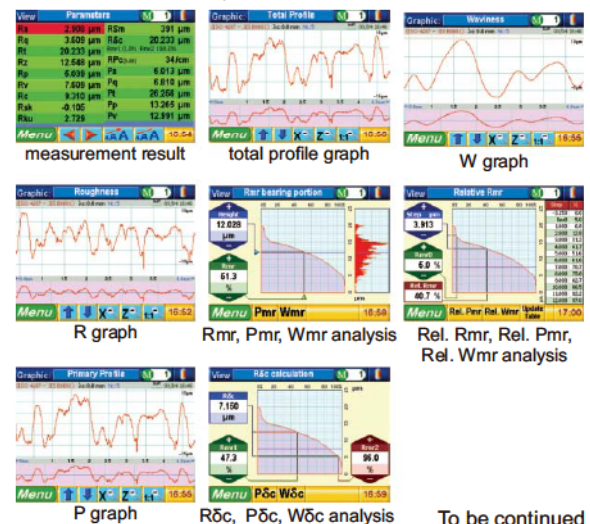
View Parameters
Ra 2.900 µm RSm 391 µm
Rq 3.605 µm Rδc 20.233 µm
Rt 20.233 µm
Rz 12.548 µm RPc 34/cm
Rp 6.039 µm Pa 6.013 µm
Rv 7.609 µm Pq 6.810 µm
Rz 9.310 µm Pt 26.268 µm
Rsk -0.105 Pp 13.265 µm
Rku 2.729 Pz 12.991 µm
Menu 10:54

measurement result

Graphic Total Profile
Menu 16:56

total profile graph

Graphic Waviness
Menu 16:56

W graph

Graphic Roughness
Menu 16:52

R graph

View Rmr bearing portion
Height 12.028 µm
Rmr 61.3 %
Menu Pmr Wmr 16:58

Rmr, Pmr, Wmr analysis

View Relative Rmr
Wmr 3.913 µm
Rmr0 6.0 %
Rel. Rmr 40.7 %
Menu Rel. Pmr Rel. Wmr Update Table 17:00

Rel. Rmr, Rel. Pmr, Rel. Wmr analysis

Graphic Primary Profile
Menu 16:55

P graph

View Rδc calculation
Rδc 7.150 µm
Rmr1 47.3 %
Rmr2 96.0 %
Menu Pδc Wδc 16:59

Rδc, Pδc, Wδc analysis

To be continued